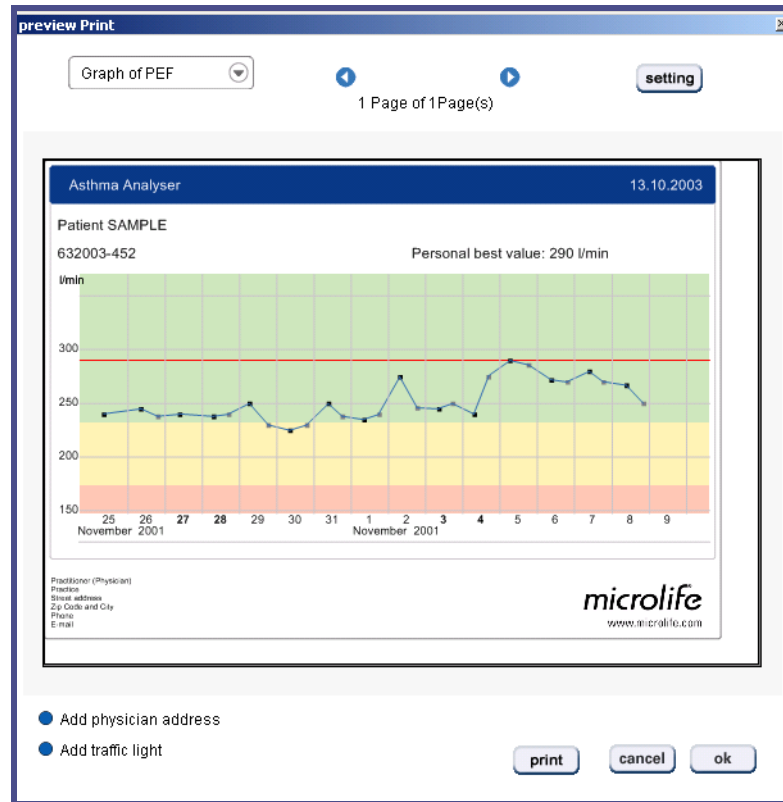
preview Print

Graph of PEF

setting

1 Page of 1Page(s)

Asthma Analyser 13.10.2003

Patient SAMPLE

632003-452 Personal best value: 290 l/min

l/min

300

250

200

150

25 26 27 28 29 30 31 1 2 3 4 5 6 7 8 9

November 2001 November 2001

Practitioner (Physician)
Practice
Street address
Zip Code and City
Phone
E-mail

microlife
www.microlife.com

Add physician address

Add traffic light

print cancel ok